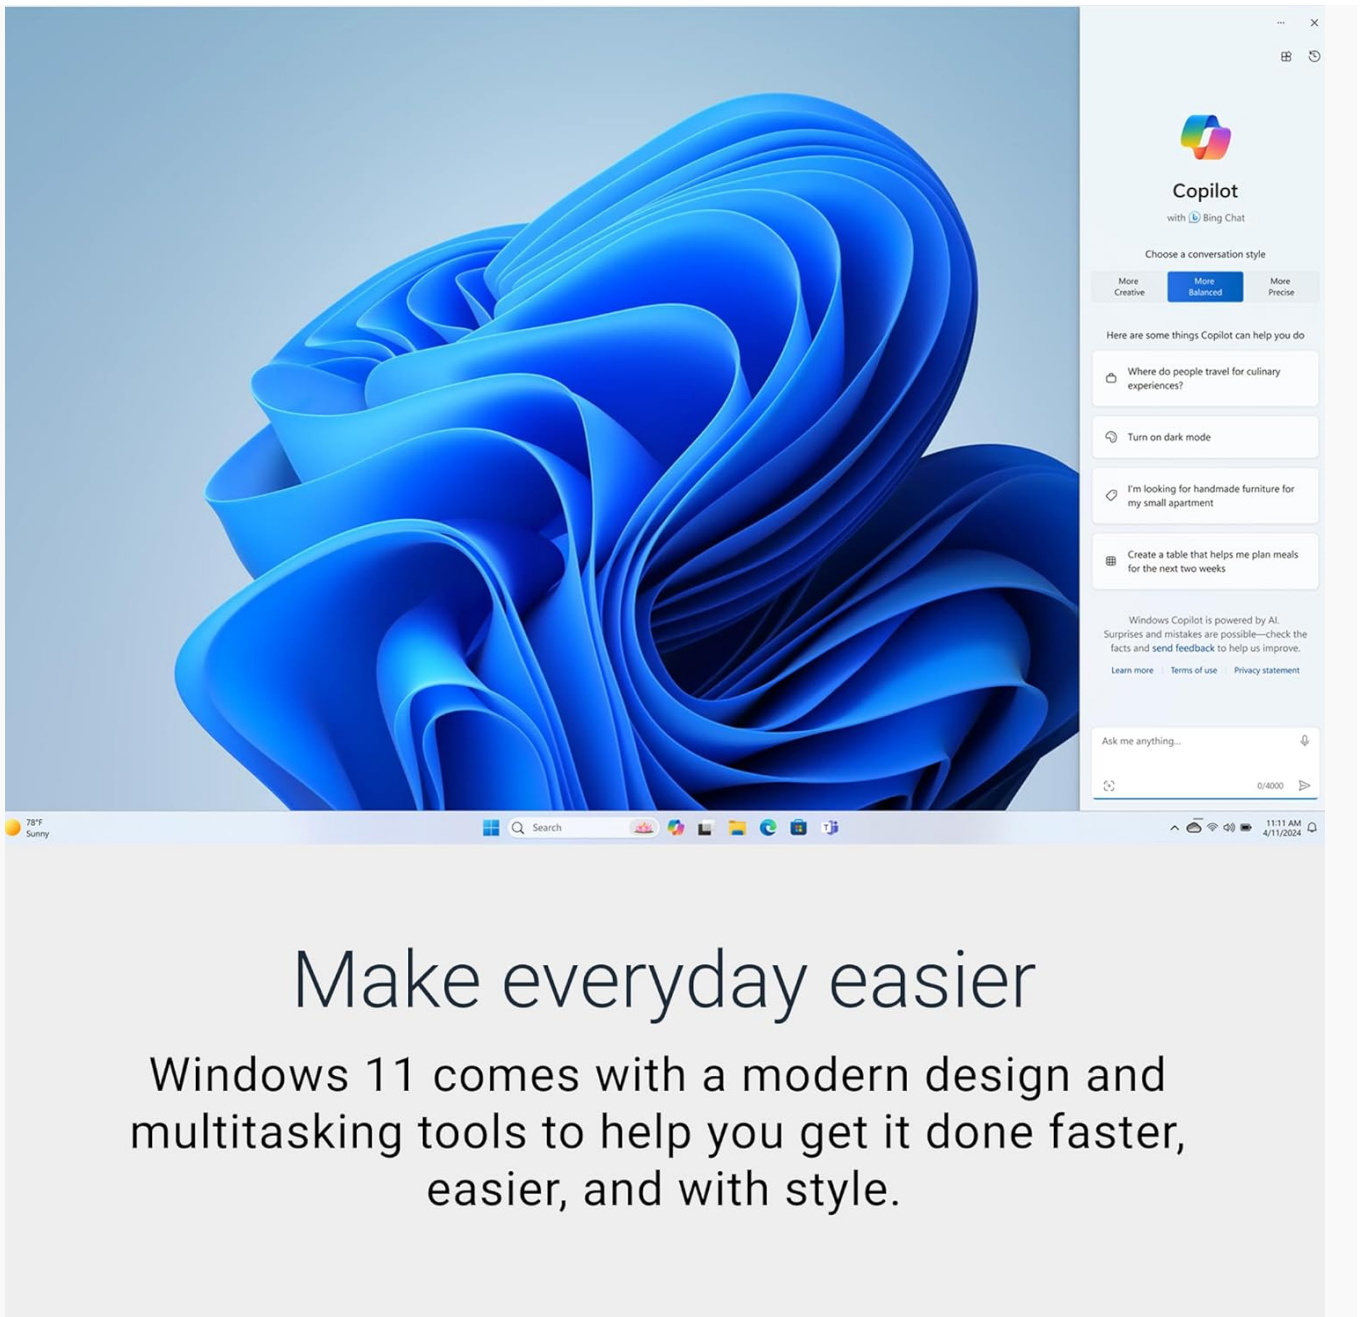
...

Copilot

with Bing Chat

Choose a conversation style

More Creative | More Balanced | More Precise

Here are some things Copilot can help you do

Where do people travel for culinary experiences?

Turn on dark mode

I'm looking for handmade furniture for my small apartment

Create a table that helps me plan meals for the next two weeks

Windows Copilot is powered by AI. Surprises and mistakes are possible—check the facts and send feedback to help us improve.

Learn more | Terms of use | Privacy statement

Ask me anything...

0/4000

78°F
Sunny

Search

11:11 AM
4/11/2024

Make everyday easier

Windows 11 comes with a modern design and multitasking tools to help you get it done faster, easier, and with style.